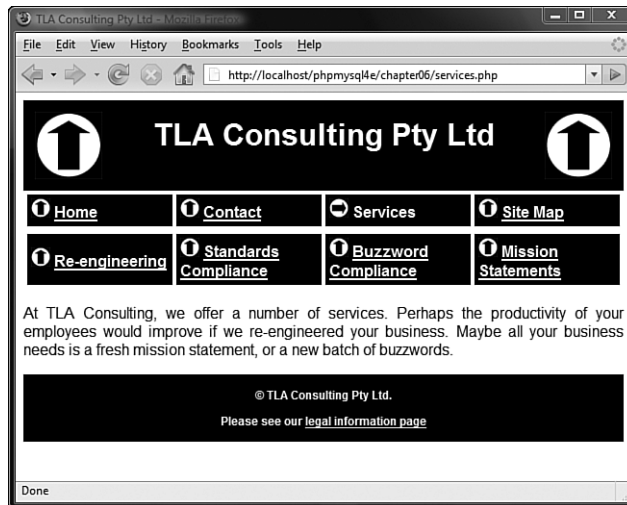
TLA Consulting Pty Ltd - Mozilla Firefox

File Edit View History Bookmarks Tools Help

http://localhost/phpmysql4e/chapter06/services.php

TLA Consulting Pty Ltd

Home
Contact
Services
Site Map

Re-engineering
Standards Compliance
Buzzword Compliance
Mission Statements

At TLA Consulting, we offer a number of services. Perhaps the productivity of your employees would improve if we re-engineered your business. Maybe all your business needs is a fresh mission statement, or a new batch of buzzwords.

© TLA Consulting Pty Ltd.

Please see our legal information page

Done